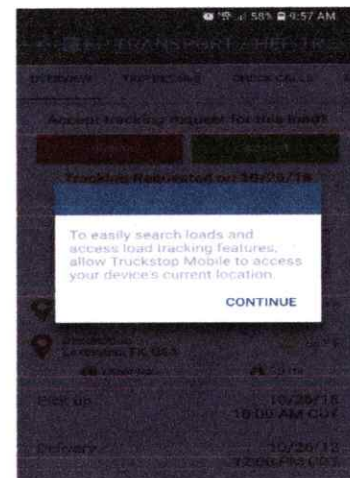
58% 9:57 AM

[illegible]

OVERVIEW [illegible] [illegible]

Accept tracking request for this load?

Tracking Requested on 10/26/18

To easily search loads and access load tracking features, allow Truckstop Mobile to access your device's current location.

CONTINUE

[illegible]
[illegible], TX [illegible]

Pick up 10/26/18
10:00 AM CDT

Delivery 10/26/18
12:00 PM CDT